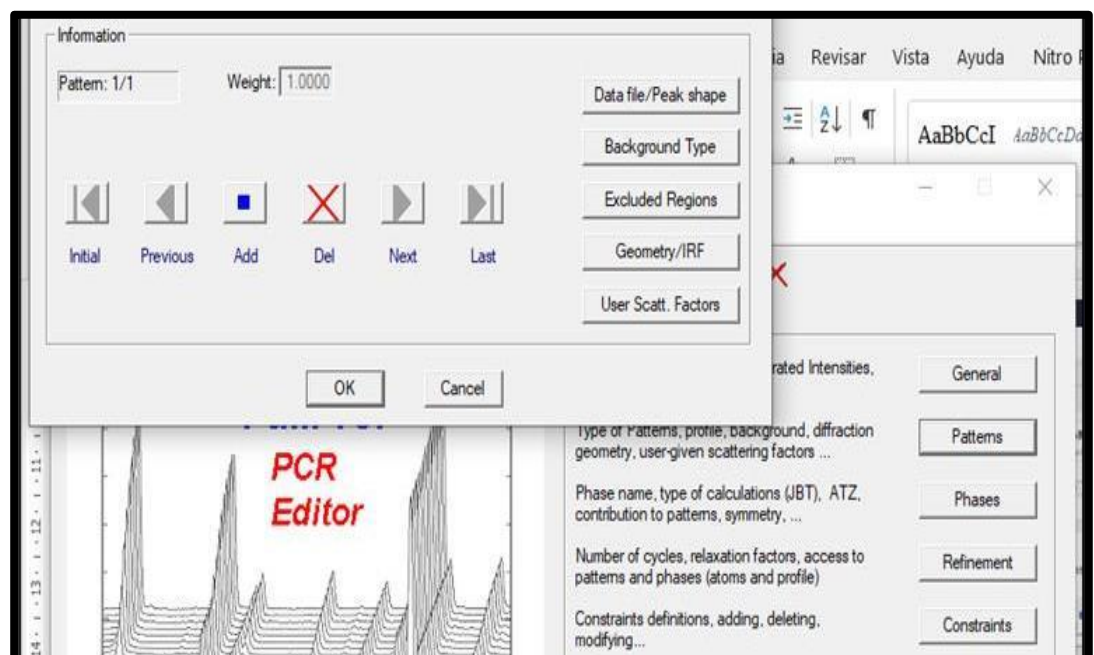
Information

Pattern: 1/1

Weight: 1.0000

Data file/Peak shape

Background Type

Excluded Regions

Geometry/IRF

User Scatt. Factors

Initial Previous Add Del Next Last

OK Cancel

ia Revisar Vista Ayuda Nitro

AaBbCcI AaBbCcDd

rated Intensities,

General

Type of Patterns, profile, background, diffraction geometry, user-given scattering factors ...

Patterns

Phase name, type of calculations (JBT), ATZ, contribution to patterns, symmetry, ...

Phases

Number of cycles, relaxation factors, access to patterns and phases (atoms and profile)

Refinement

Constraints definitions, adding, deleting, modifying...

Constraints

PCR
Editor

11 12 13 14